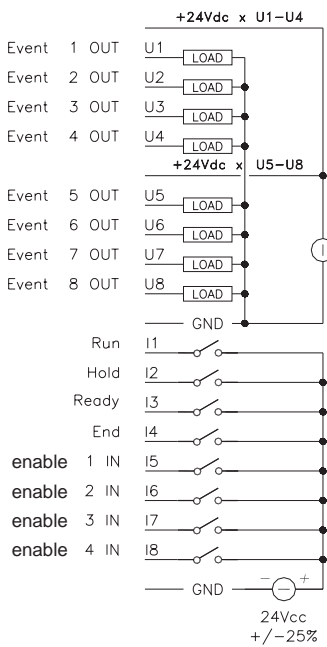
+24Vdc x U1–U4

Event 1 OUT U1 LOAD
Event 2 OUT U2 LOAD
Event 3 OUT U3 LOAD
Event 4 OUT U4 LOAD

+24Vdc x U5–U8

Event 5 OUT U5 LOAD
Event 6 OUT U6 LOAD
Event 7 OUT U7 LOAD
Event 8 OUT U8 LOAD

GND

I

Run I1
Hold I2
Ready I3
End I4
enable 1 IN I5
enable 2 IN I6
enable 3 IN I7
enable 4 IN I8

GND

− +

24Vcc
+/−25%